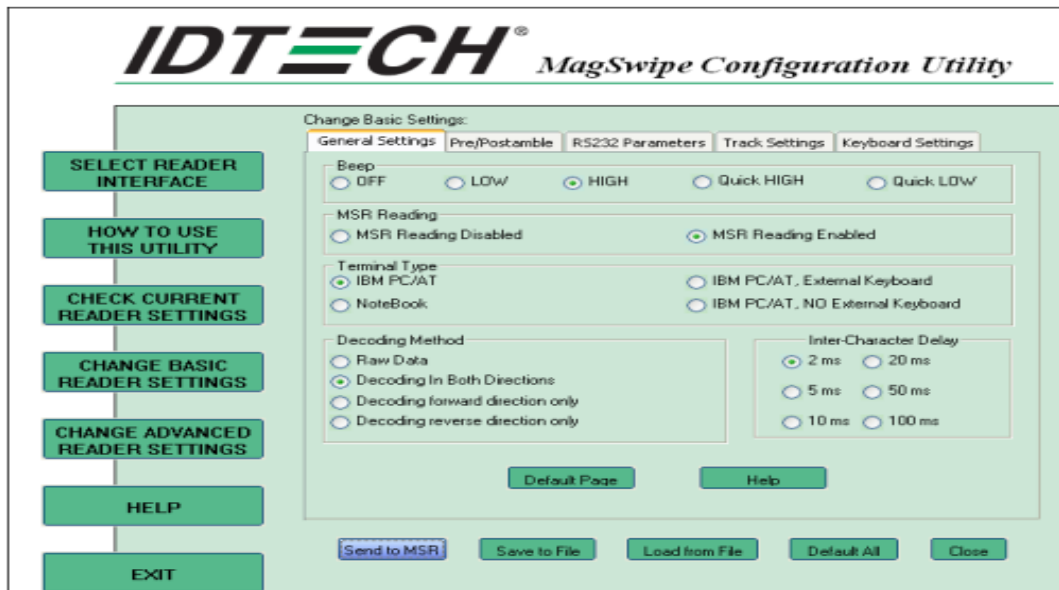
IDTECH®

MagSwipe Configuration Utility

SELECT READER INTERFACE

HOW TO USE THIS UTILITY

CHECK CURRENT READER SETTINGS

CHANGE BASIC READER SETTINGS

CHANGE ADVANCED READER SETTINGS

HELP

EXIT

Change Basic Settings:

General Settings | Pre/Postamble | RS232 Parameters | Track Settings | Keyboard Settings

Beep
OFF
LOW
HIGH
Quick HIGH
Quick LOW

MSR Reading
MSR Reading Disabled
MSR Reading Enabled

Terminal Type
IBM PC/AT
IBM PC/AT, External Keyboard
NoteBook
IBM PC/AT, NO External Keyboard

Decoding Method
Raw Data
Decoding In Both Directions
Decoding forward direction only
Decoding reverse direction only

Inter-Character Delay
2 ms
20 ms
5 ms
50 ms
10 ms
100 ms

Default Page
Help

Send to MSR
Save to File
Load from File
Default All
Close